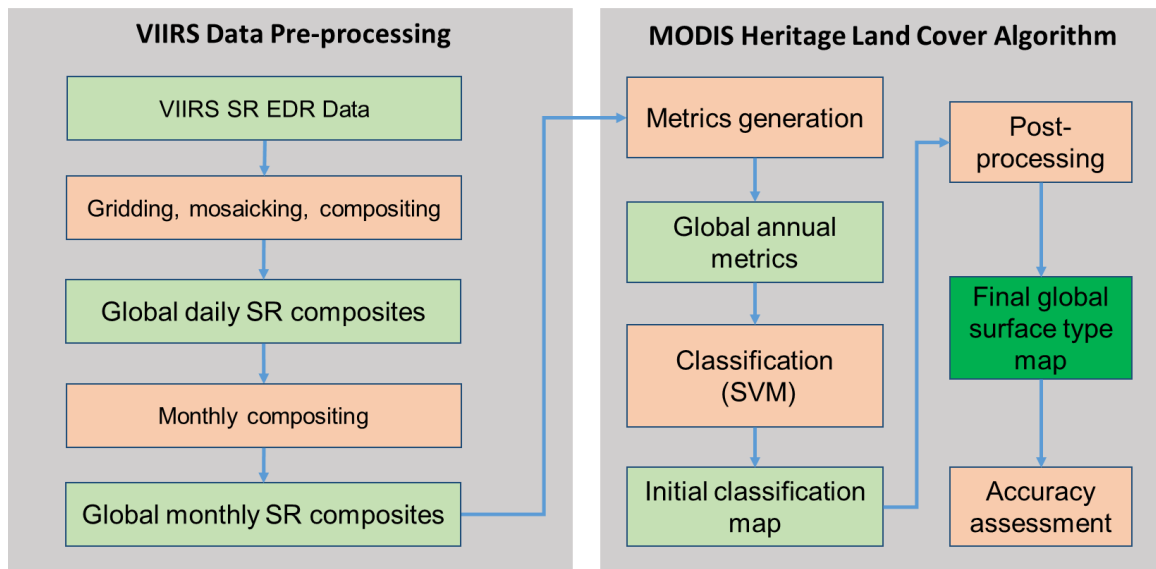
VIIRS Data Pre-processing

VIIRS SR EDR Data

Gridding, mosaicking, compositing

Global daily SR composites

Monthly compositing

Global monthly SR composites

MODIS Heritage Land Cover Algorithm

Metrics generation

Global annual metrics

Classification (SVM)

Initial classification map

Post-processing

Final global surface type map

Accuracy assessment